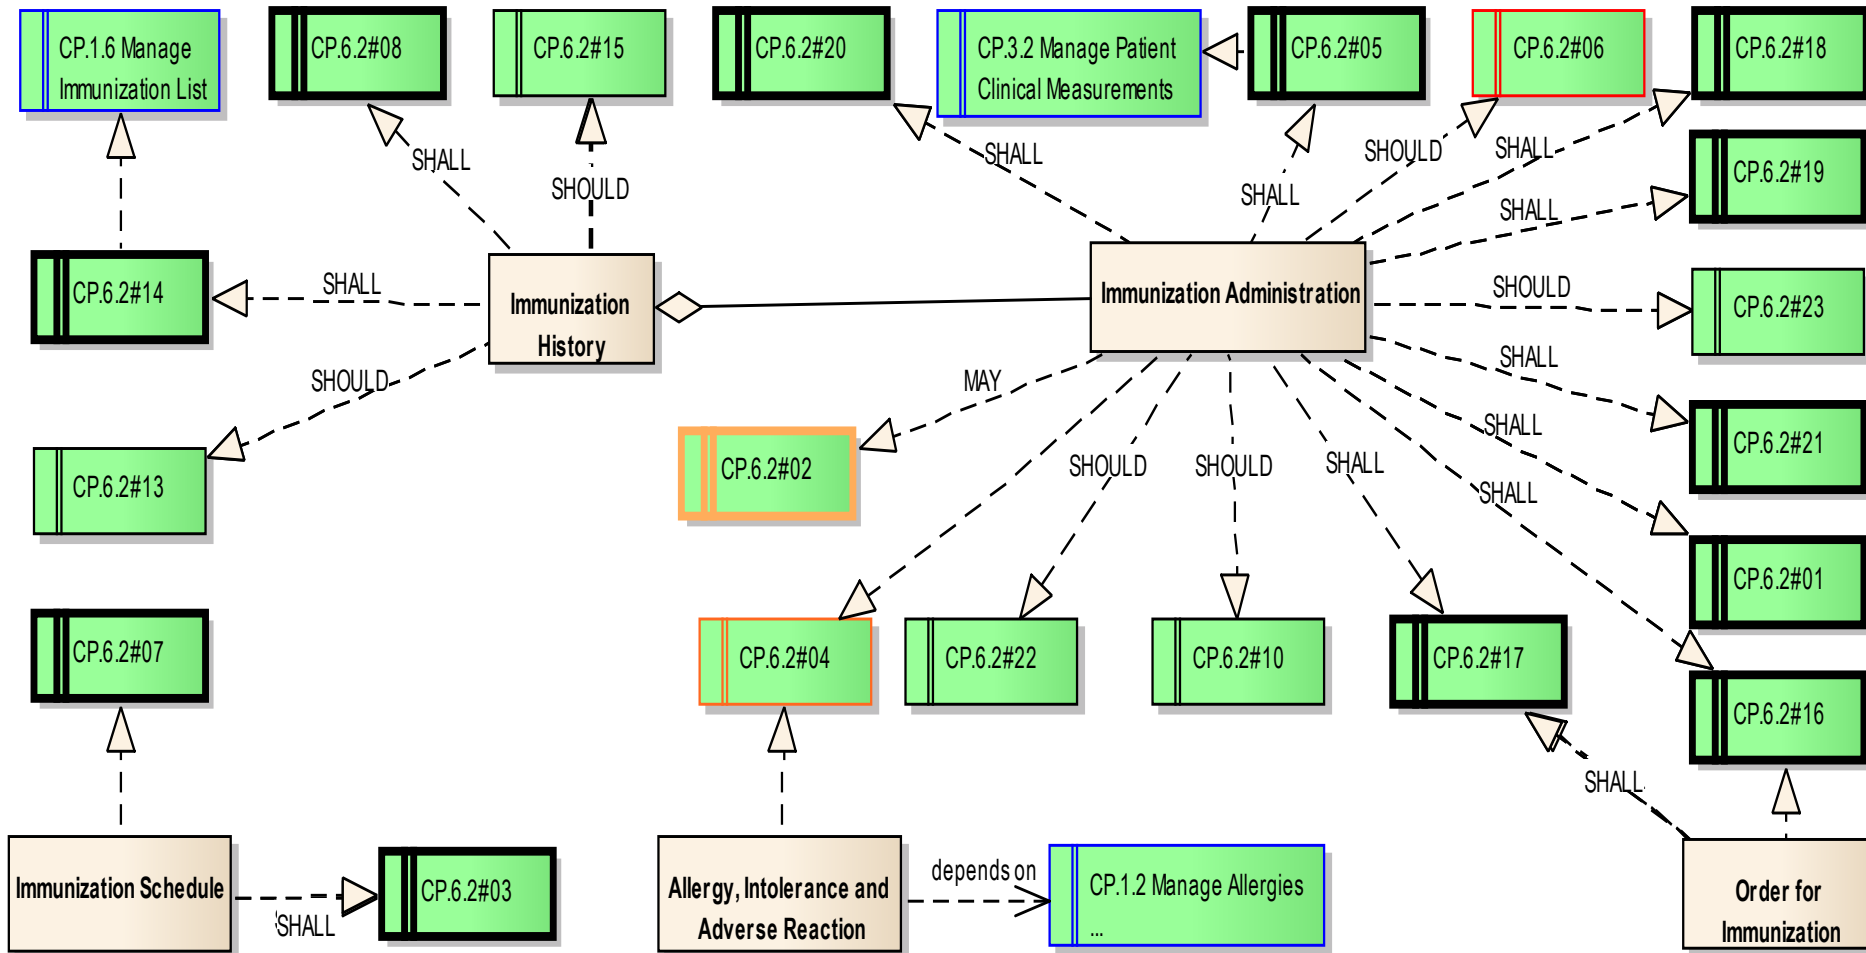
CP.1.6 Manage Immunization List

CP.6.2#08

CP.6.2#15

CP.6.2#20

CP.3.2 Manage Patient Clinical Measurements

CP.6.2#05

CP.6.2#06

CP.6.2#18

SHALL

SHOULD

SHALL

SHALL

SHOULD

SHALL

CP.6.2#19

SHALL

CP.6.2#14

SHALL

Immunization History

Immunization Administration

SHOULD

CP.6.2#23

SHALL

SHOULD

MAY

CP.6.2#21

SHALL

CP.6.2#13

CP.6.2#02

SHOULD

SHOULD

SHALL

SHALL

CP.6.2#01

CP.6.2#07

CP.6.2#04

CP.6.2#22

CP.6.2#10

CP.6.2#17

CP.6.2#16

SHALL

Immunization Schedule

CP.6.2#03

SHALL

Allergy, Intolerance and Adverse Reaction

depends on

CP.1.2 Manage Allergies ...

Order for Immunization